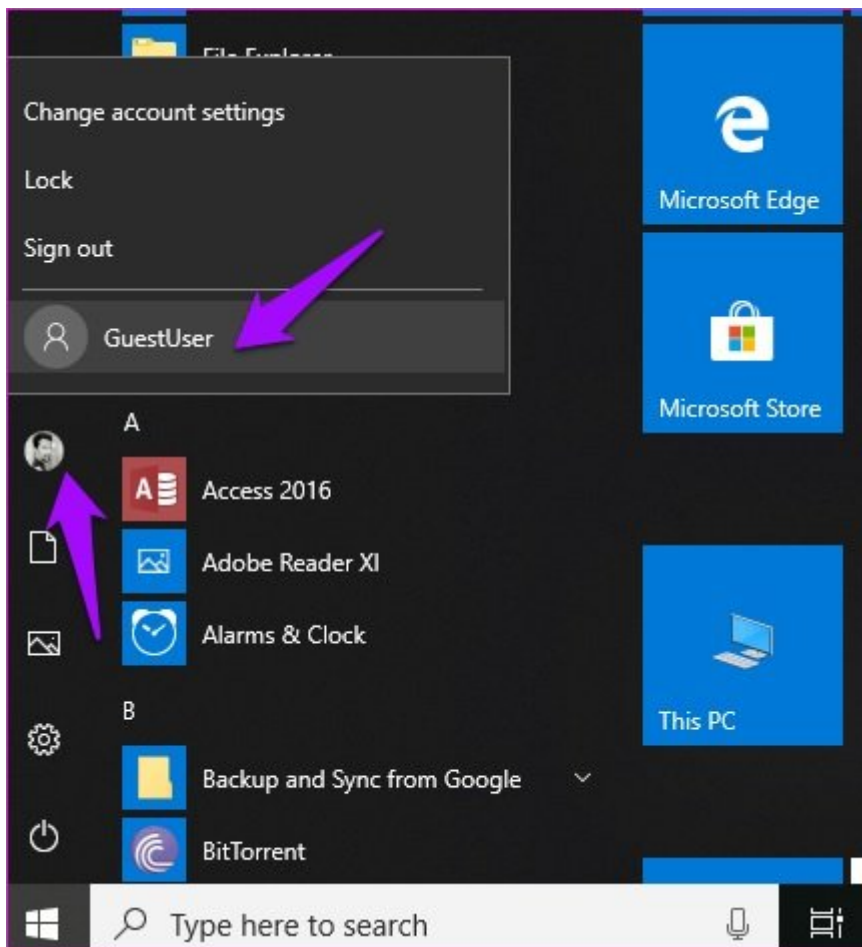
File Explorer

Change account settings

Lock

Sign out

GuestUser

Microsoft Edge

Microsoft Store

A

Access 2016

Adobe Reader XI

Alarms & Clock

This PC

B

Backup and Sync from Google

BitTorrent

Type here to search